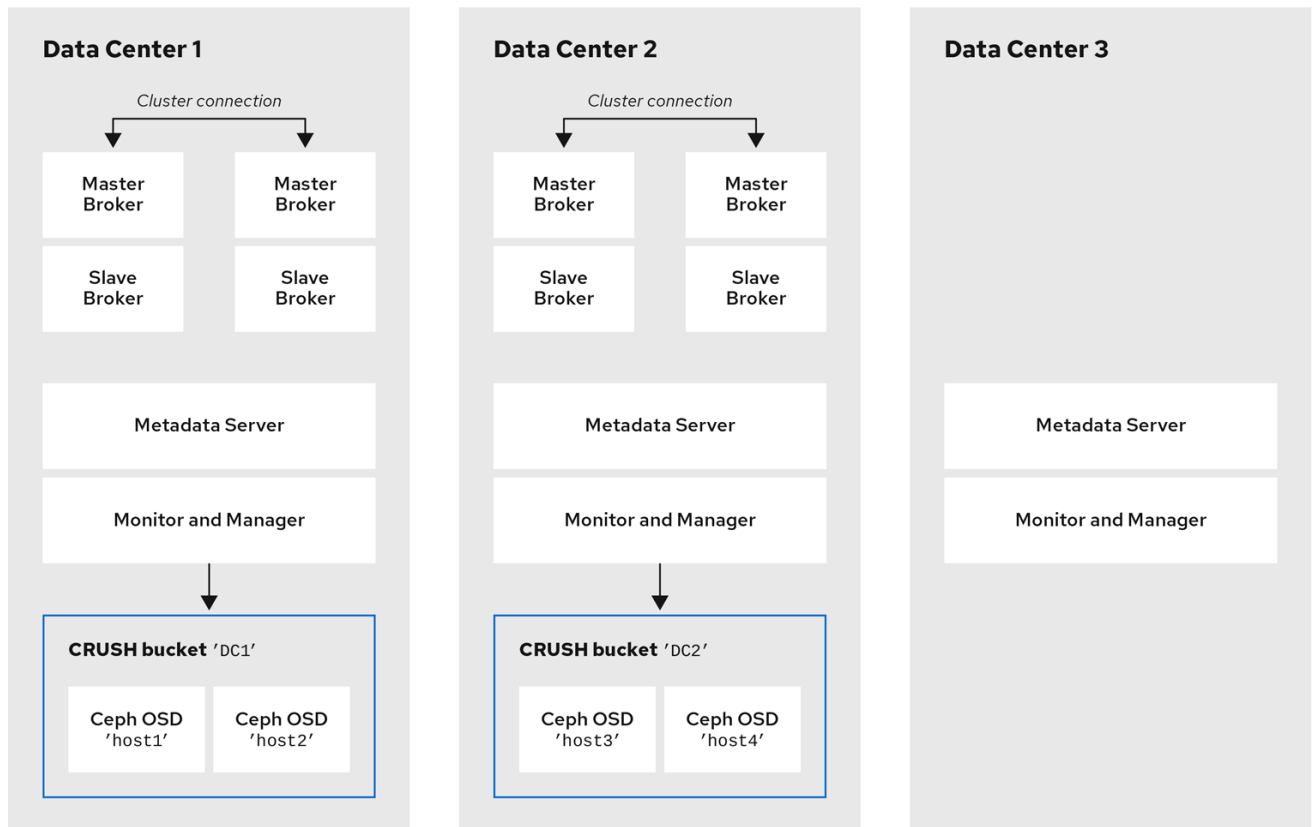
Data Center 1

Cluster connection

Master Broker

Master Broker

Slave Broker

Slave Broker

Metadata Server

Monitor and Manager

CRUSH bucket 'DC1'

Ceph OSD 'host1'

Ceph OSD 'host2'

Data Center 2

Cluster connection

Master Broker

Master Broker

Slave Broker

Slave Broker

Metadata Server

Monitor and Manager

CRUSH bucket 'DC2'

Ceph OSD 'host3'

Ceph OSD 'host4'

Data Center 3

Metadata Server

Monitor and Manager